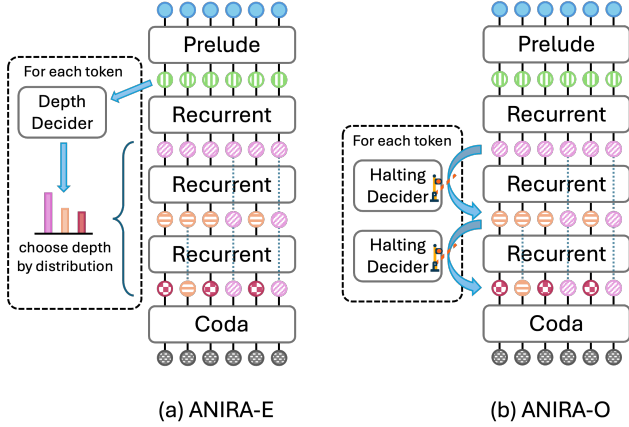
For each token

Depth Decider

choose depth by distribution

Prelude

Recurrent

Recurrent

Recurrent

Coda

(a) ANIRA-E

For each token

Halting Decider

Halting Decider

Prelude

Recurrent

Recurrent

Recurrent

Coda

(b) ANIRA-O